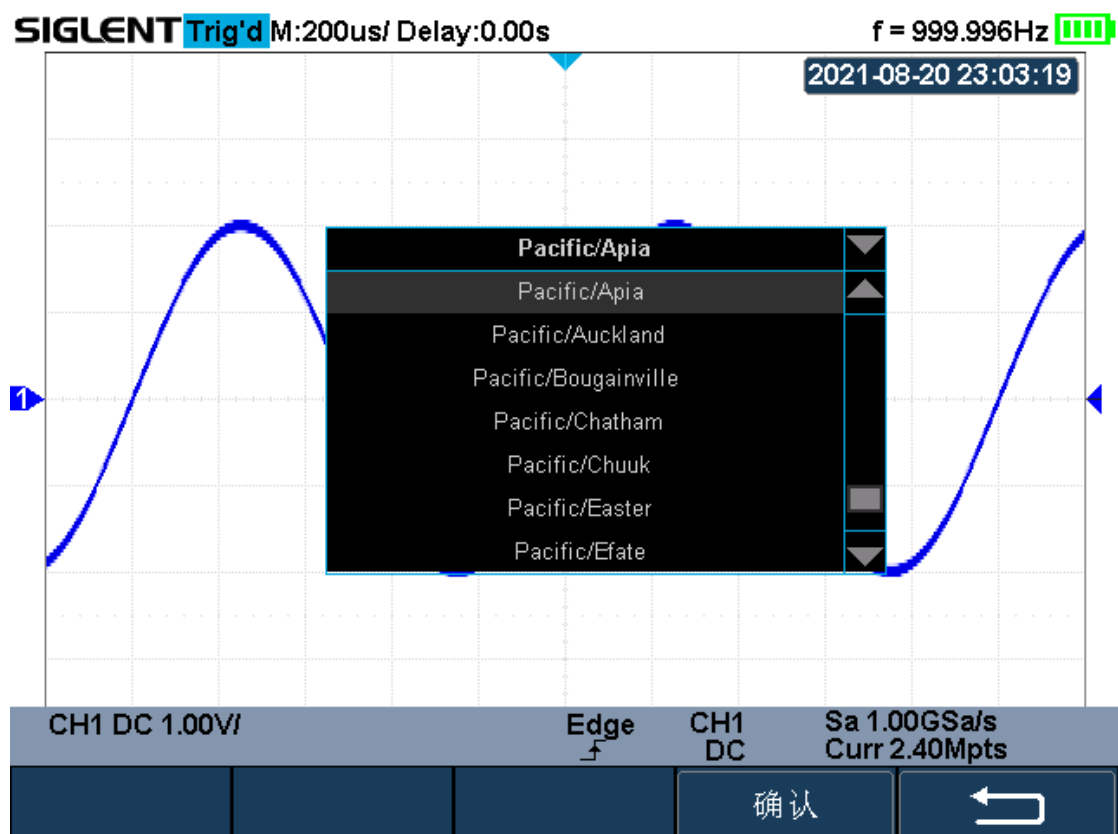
SIGLENT Trig'd M:200us/ Delay:0.00s f = 999.996Hz

2021-08-20 23:03:19

1

Pacific/Apia

Pacific/Apia
Pacific/Auckland
Pacific/Bougainville
Pacific/Chatham
Pacific/Chuuk
Pacific/Easter
Pacific/Efate

CH1 DC 1.00V/ Edge CH1 DC Sa 1.00GSa/s Curr 2.40Mpts

确认